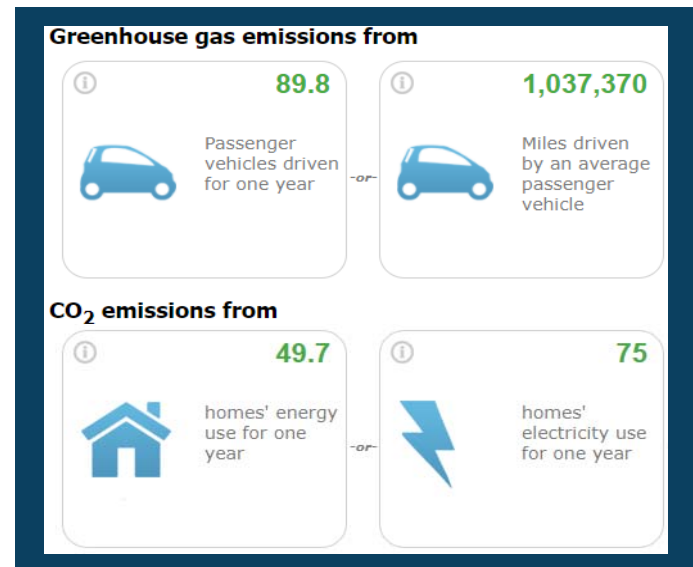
Greenhouse gas emissions from

89.8

Passenger vehicles driven for one year

-or-

1,037,370

Miles driven by an average passenger vehicle

$CO_2$ emissions from

49.7

homes' energy use for one year

-or-

75

homes' electricity use for one year